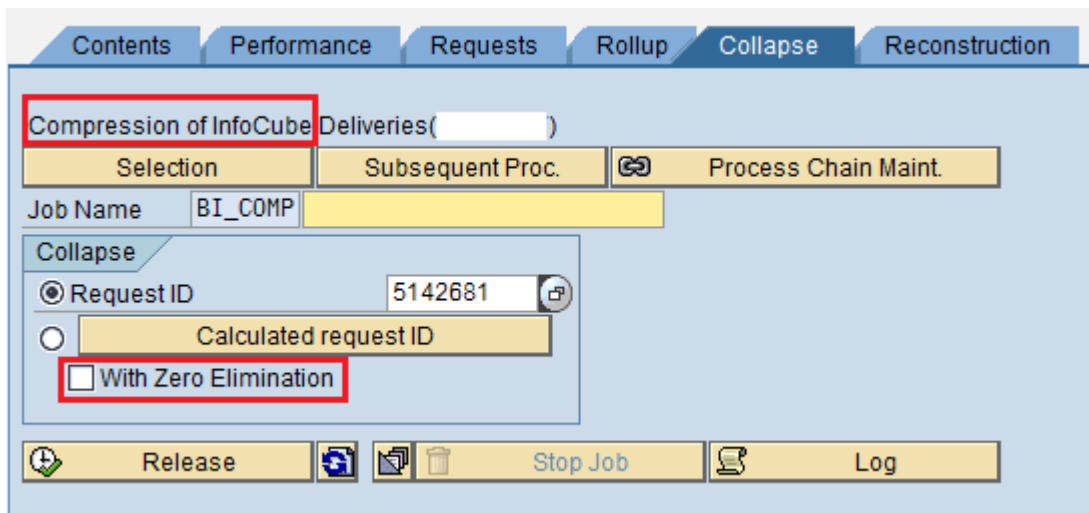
Contents | Performance | Requests | Rollup | Collapse | Reconstruction

Compression of InfoCube Deliveries( )

Selection | Subsequent Proc. | Process Chain Maint.

Job Name BI_COMP

Collapse

Request ID 5142681

Calculated request ID

With Zero Elimination

Release | Stop Job | Log